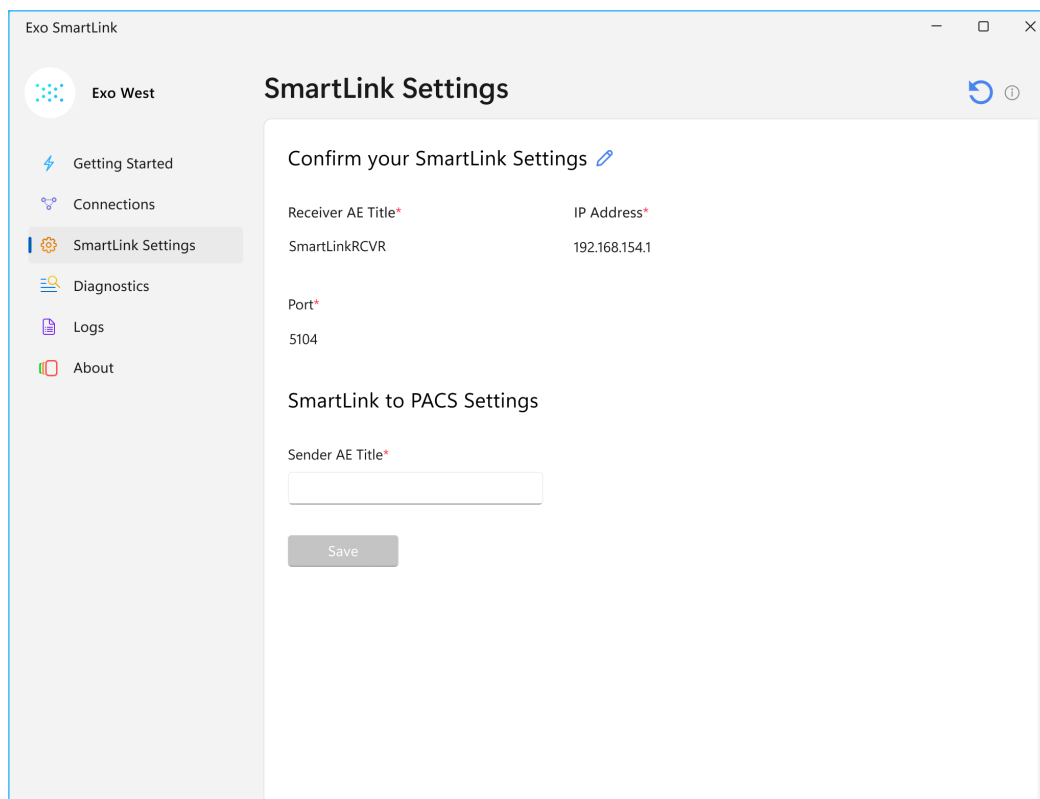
Exo SmartLink

Exo West

Getting Started
Connections
SmartLink Settings
Diagnostics
Logs
About

SmartLink Settings

Confirm your SmartLink Settings

Receiver AE Title*
SmartLinkRCVR

IP Address*
192.168.154.1

Port*
5104

SmartLink to PACS Settings

Sender AE Title*

Save